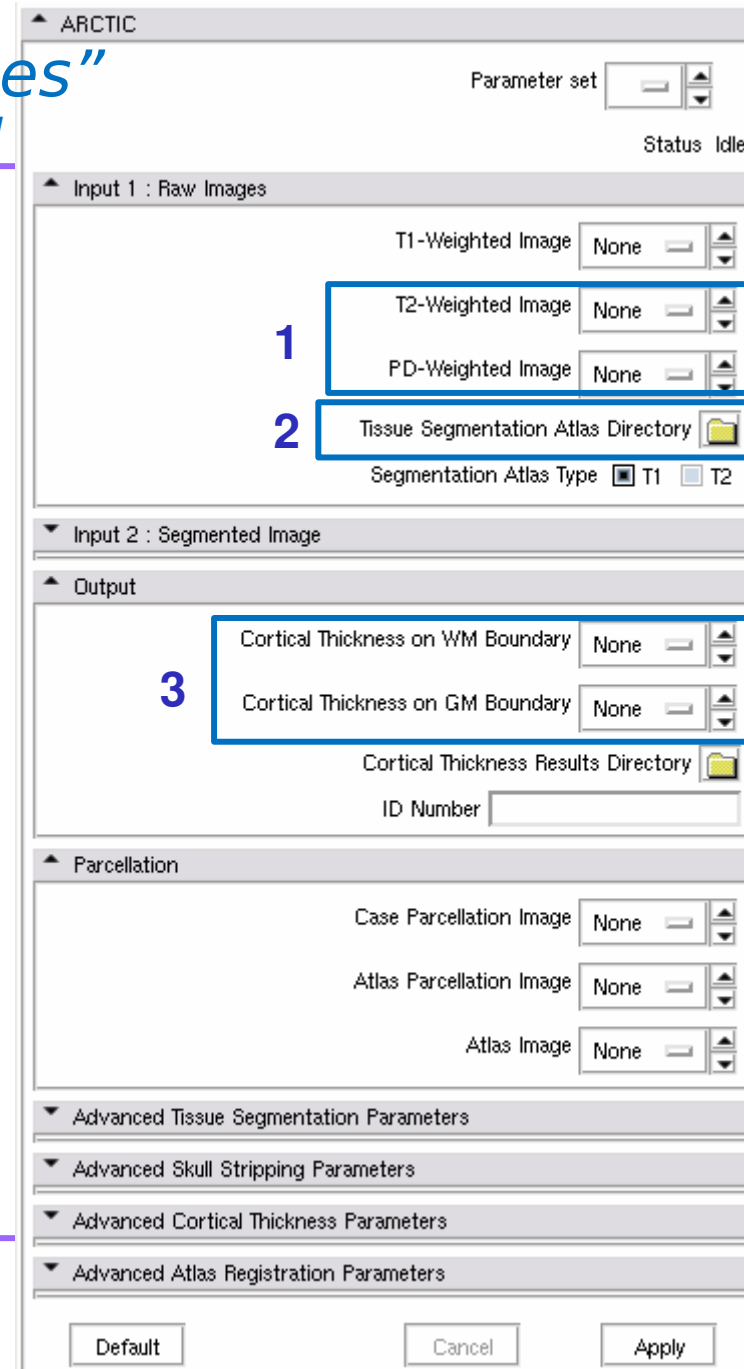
ARCTIC

es”

Parameter set

Status Idle

Input 1 : Raw Images

T1-Weighted Image None

T2-Weighted Image None

1

PD-Weighted Image None

2

Tissue Segmentation Atlas Directory

Segmentation Atlas Type T1 T2

Input 2 : Segmented Image

Output

Cortical Thickness on WM Boundary None

3

Cortical Thickness on GM Boundary None

Cortical Thickness Results Directory

ID Number

Parcellation

Case Parcellation Image None

Atlas Parcellation Image None

Atlas Image None

Advanced Tissue Segmentation Parameters

Advanced Skull Stripping Parameters

Advanced Cortical Thickness Parameters

Advanced Atlas Registration Parameters

Default Cancel Apply